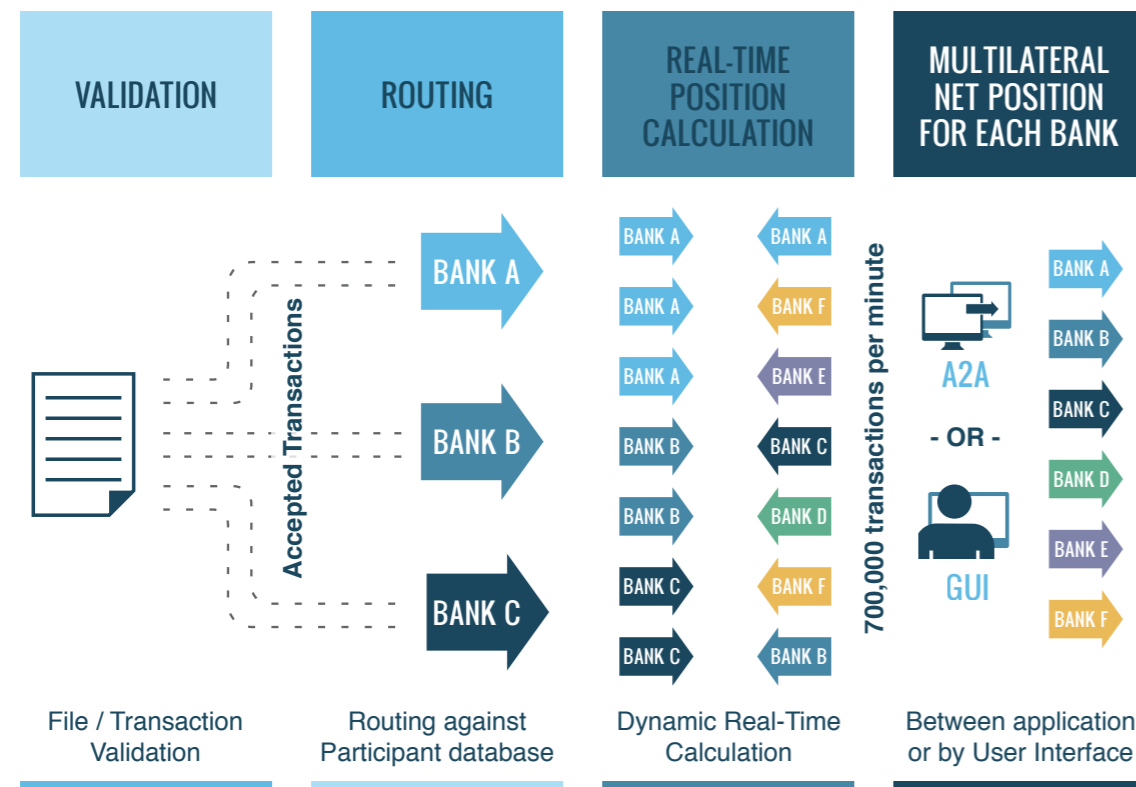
VALIDATION

ROUTING

REAL-TIME POSITION CALCULATION

MULTILATERAL NET POSITION FOR EACH BANK

Accepted Transactions

BANK A

BANK B

BANK C

BANK A
BANK A
BANK A
BANK B
BANK B
BANK C
BANK C

BANK A
BANK F
BANK E
BANK C
BANK D
BANK F
BANK B

700,000 transactions per minute

A2A

- OR -

GUI

BANK A
BANK B
BANK C
BANK D
BANK E
BANK F

File / Transaction Validation

Routing against Participant database

Dynamic Real-Time Calculation

Between application or by User Interface